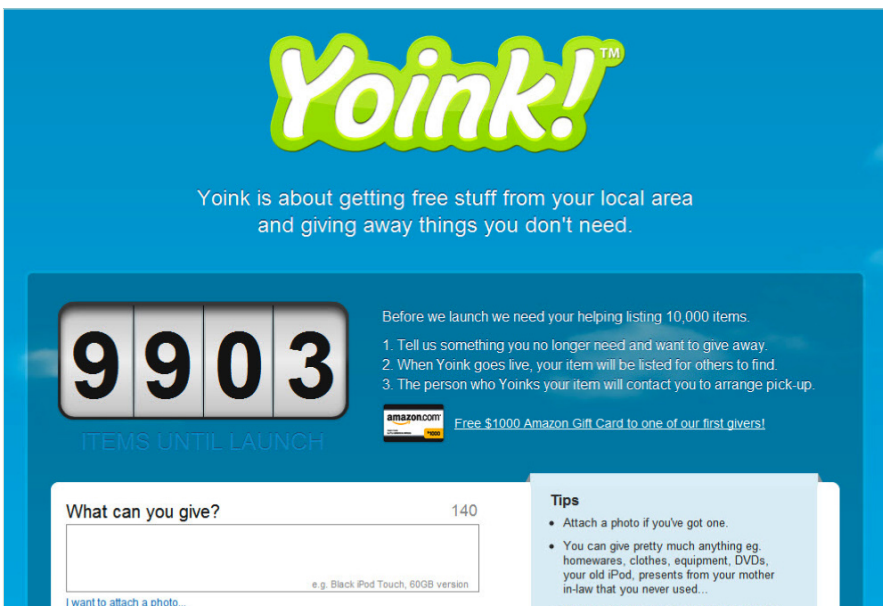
Yoink!™

Yoink is about getting free stuff from your local area and giving away things you don't need.

9903

ITEMS UNTIL LAUNCH

Before we launch we need your helping listing 10,000 items.

1. Tell us something you no longer need and want to give away.
2. When Yoink goes live, your item will be listed for others to find.
3. The person who Yoinks your item will contact you to arrange pick-up.

amazon.com $1000

Free $1000 Amazon Gift Card to one of our first givers!

What can you give?

140

e.g. Black iPod Touch, 60GB version

I want to attach a photo...

Tips

- Attach a photo if you've got one.
- You can give pretty much anything eg. homewares, clothes, equipment, DVDs, your old iPod, presents from your mother in-law that you never used...